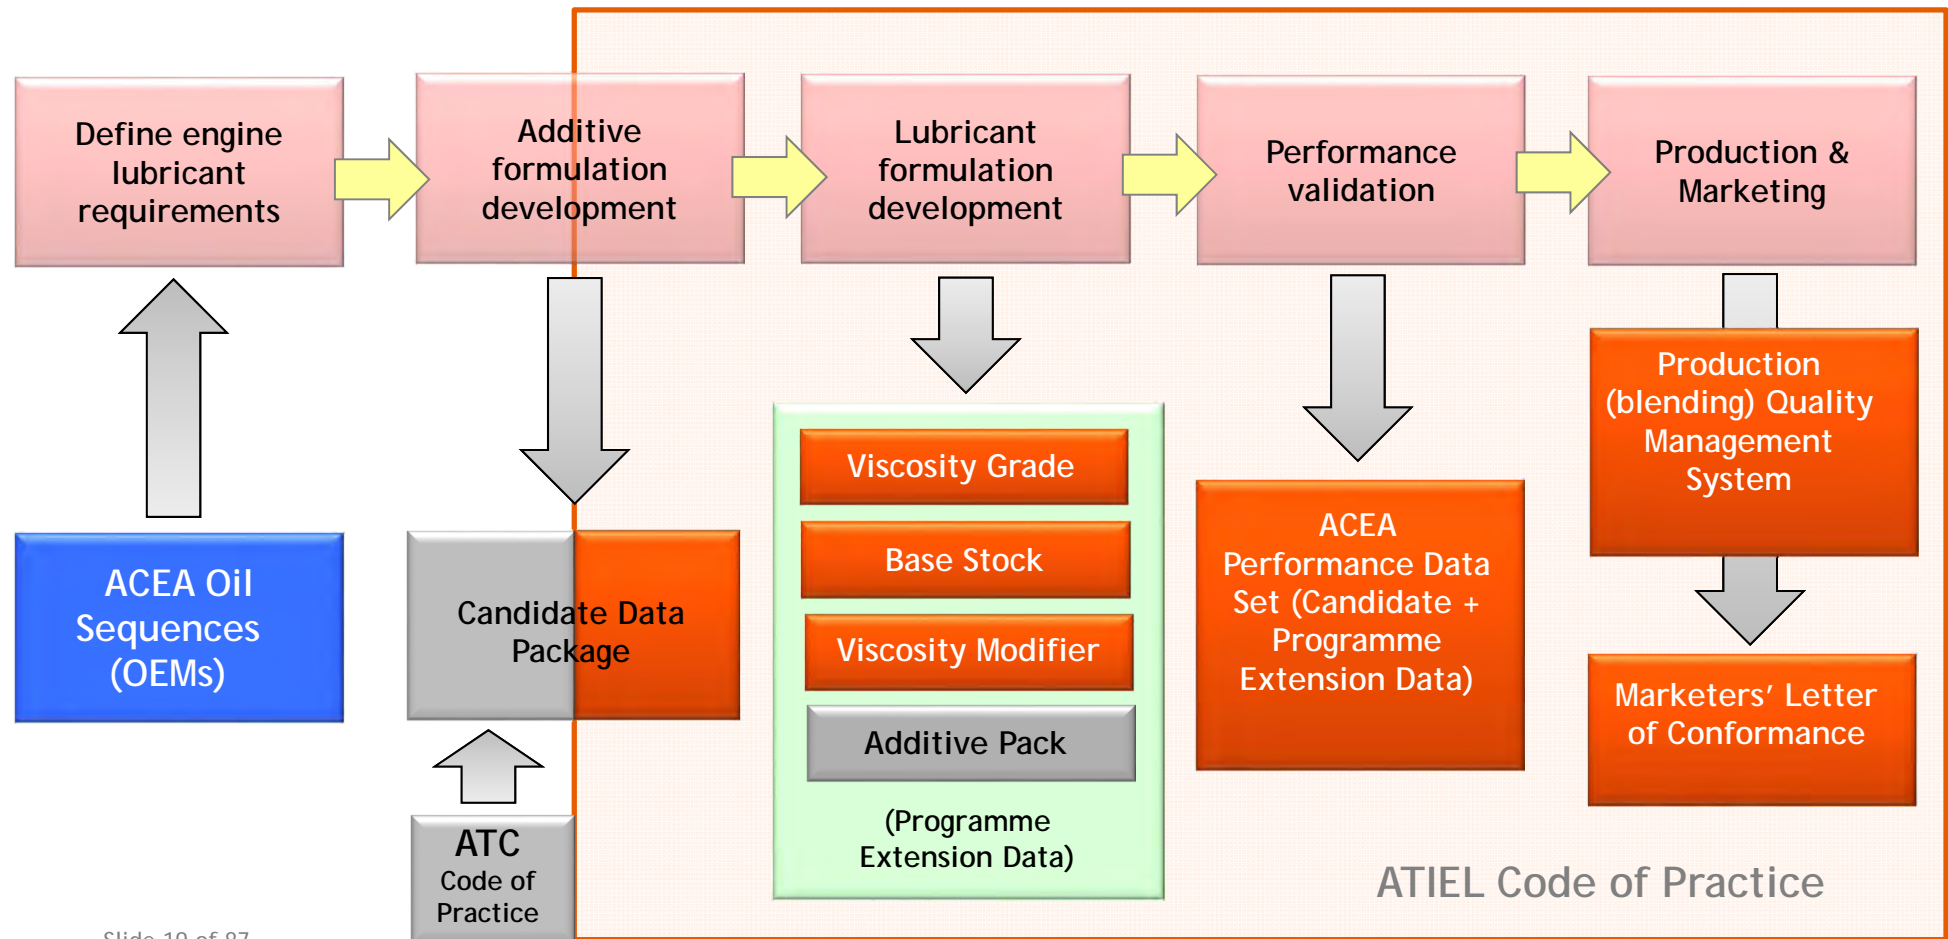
Define engine lubricant requirements

Additive formulation development

Lubricant formulation development

Performance validation

Production & Marketing

ACEA Oil Sequences (OEMs)

Candidate Data Package

ATC Code of Practice

Viscosity Grade

Base Stock

Viscosity Modifier

Additive Pack

(Programme Extension Data)

ACEA Performance Data Set (Candidate + Programme Extension Data)

Production (blending) Quality Management System

Marketers' Letter of Conformance

ATIEL Code of Practice

Slide 10 of 87